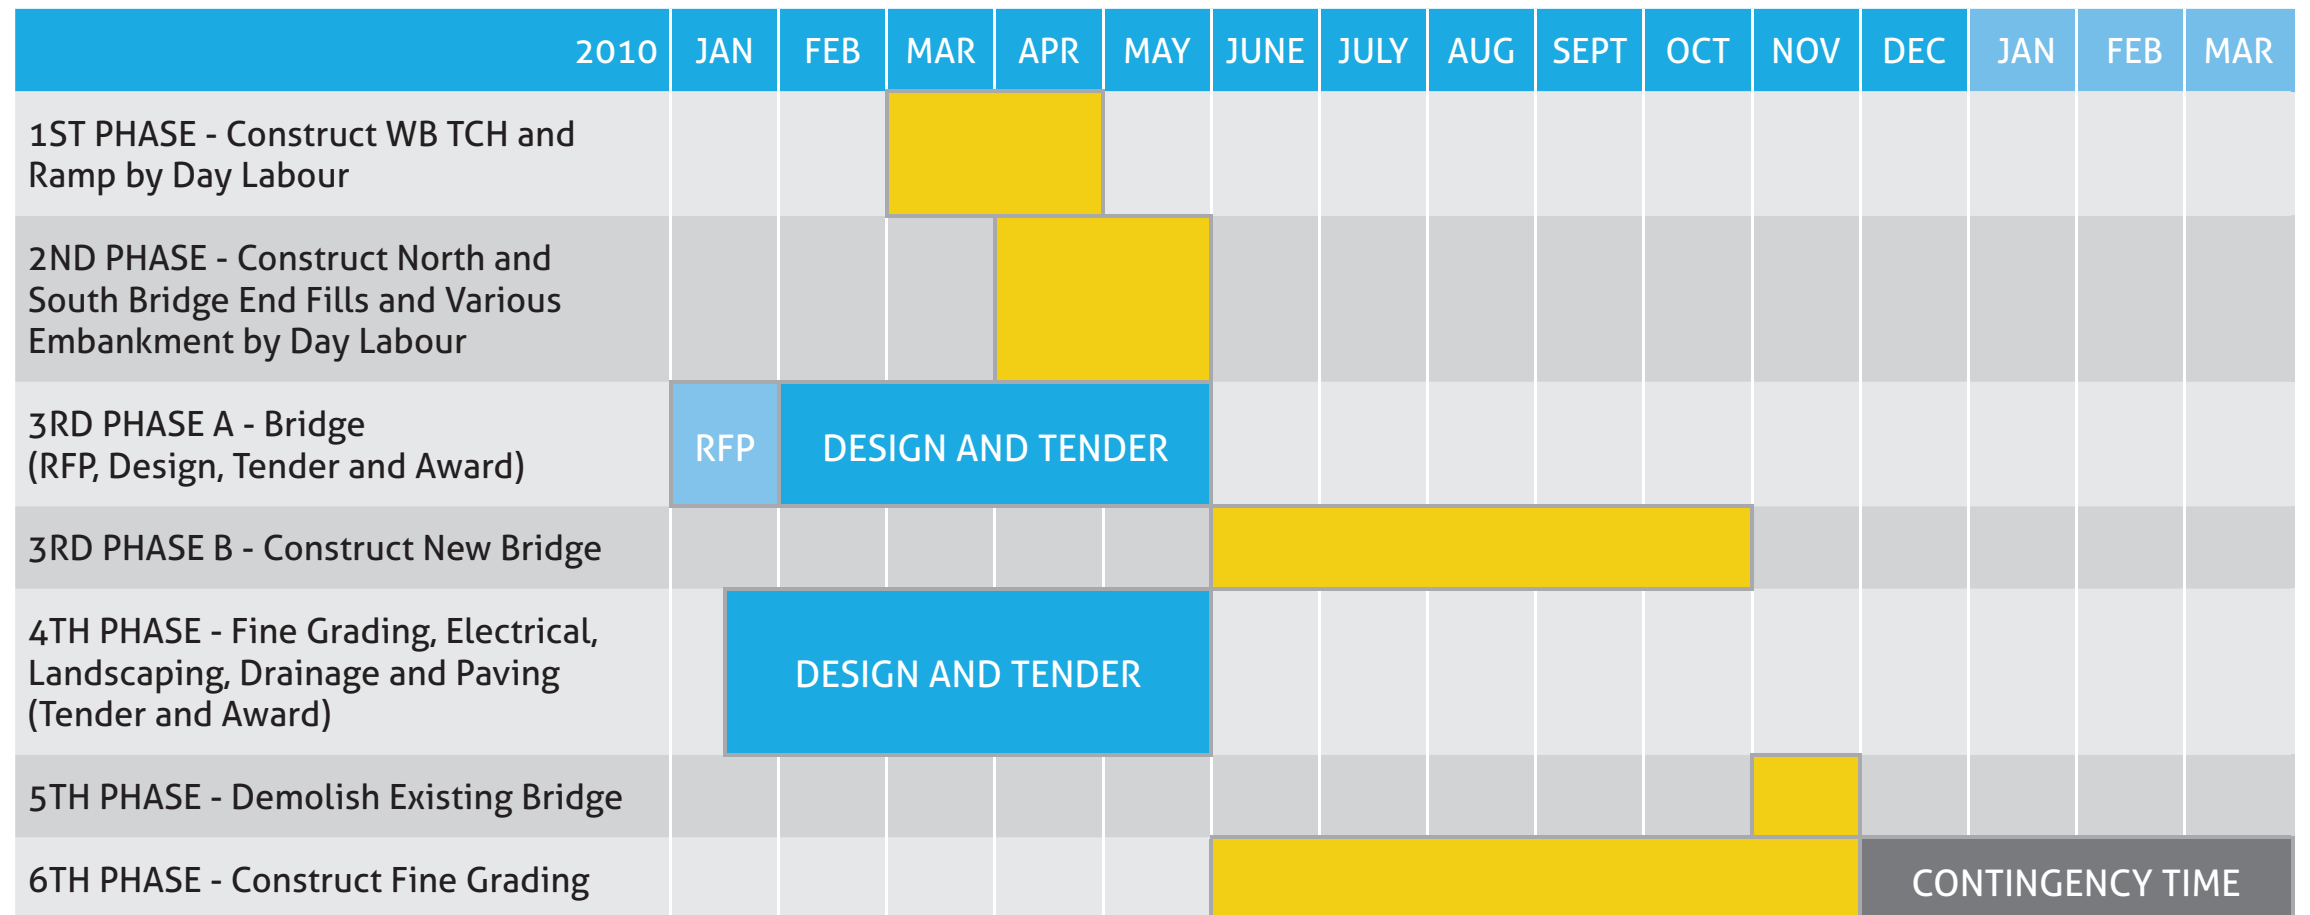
| 2010 | JAN | FEB | MAR | APR | MAY | JUNE | JULY | AUG | SEPT | OCT | NOV | DEC | JAN | FEB | MAR |
|---|---|---|---|---|---|---|---|---|---|---|---|---|---|---|---|
| 1ST PHASE - Construct WB TCH and Ramp by Day Labour | | | | | | | | | | | | | | | |
| 2ND PHASE - Construct North and South Bridge End Fills and Various Embankment by Day Labour | | | | | | | | | | | | | | | |
| 3RD PHASE A - Bridge (RFP, Design, Tender and Award) | RFP | DESIGN AND TENDER | | | | | | | | | | | | | |
| 3RD PHASE B - Construct New Bridge | | | | | | | | | | | | | | | |
| 4TH PHASE - Fine Grading, Electrical, Landscaping, Drainage and Paving (Tender and Award) | | DESIGN AND TENDER | | | | | | | | | | | | | |
| 5TH PHASE - Demolish Existing Bridge | | | | | | | | | | | | | | | |
| 6TH PHASE - Construct Fine Grading | | | | | | | | | | | | CONTINGENCY TIME | | | |